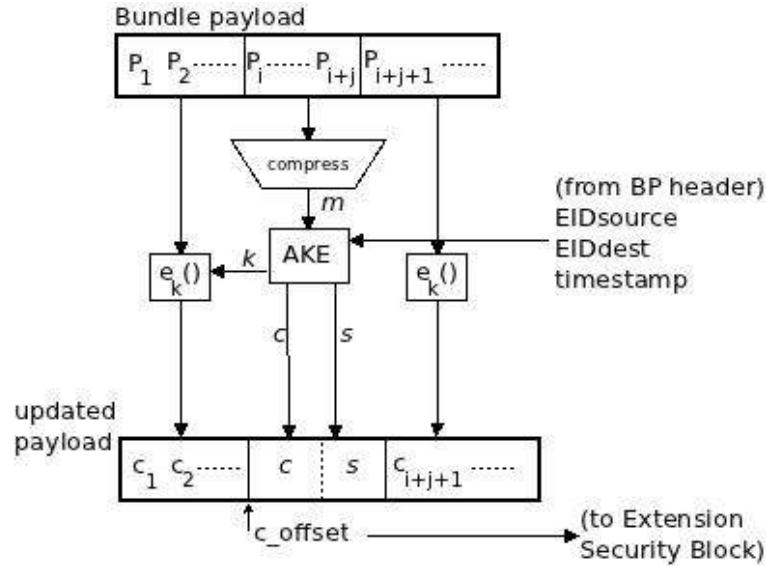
Bundle payload

$P_1$ $P_2$······ $P_i$······ $P_{i+j}$ $P_{i+j+1}$ ······

compress

$m$

(from BP header)
EIDsource
EIDdest
timestamp

AKE

$k$

$e_k()$

$e_k()$

$c$

$s$

updated payload

$c_1$ $c_2$······ $c$ $s$ $c_{i+j+1}$ ······

c_offset

(to Extension Security Block)